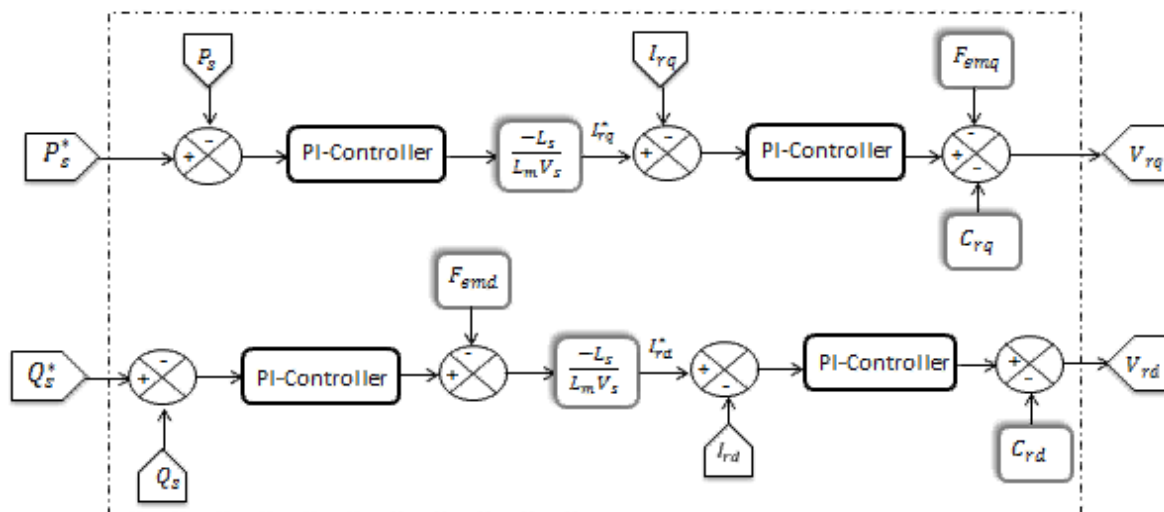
$P_s$

$P_s^*$

+

-

PI-Controller

$\frac{-L_s}{L_m V_s}$

$I_{rq}^*$

$I_{rq}$

+

-

PI-Controller

$F_{emq}$

-

+

-

$V_{rq}$

$C_{rq}$

$F_{emd}$

$Q_s^*$

-

+

PI-Controller

-

+

$\frac{-L_s}{L_m V_s}$

$I_{rd}^*$

+

-

PI-Controller

+

-

$V_{rd}$

$Q_s$

$I_{rd}$

$C_{rd}$